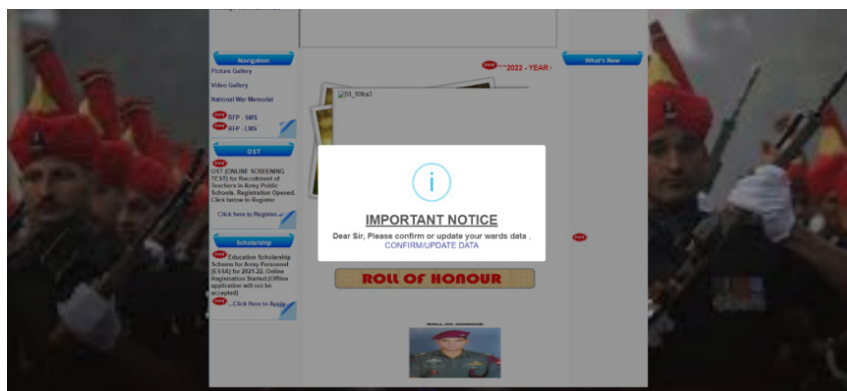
Navigation

Picture Gallery

Video Gallery

National War Memorial

new RFP - SMS

new RFP - LMS

OST

new

OST (ONLINE SCREENING TEST) for Recruitment of Teachers in Army Public Schools. Registration Opened. Click below to Register

Click here to Register...

Scholarship

new Education Scholarship Scheme for Army Personnel (ESSA) for 2021-22. Online Registration Started.(Offline application will not be accepted)

new ...Click Here to Apply

new 2022 - YEAR -

What's New

[03_50ba]

i

IMPORTANT NOTICE

Dear Sir, Please confirm or update your wards data . CONFIRM/UPDATE DATA

new

ROLL OF HONOUR

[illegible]